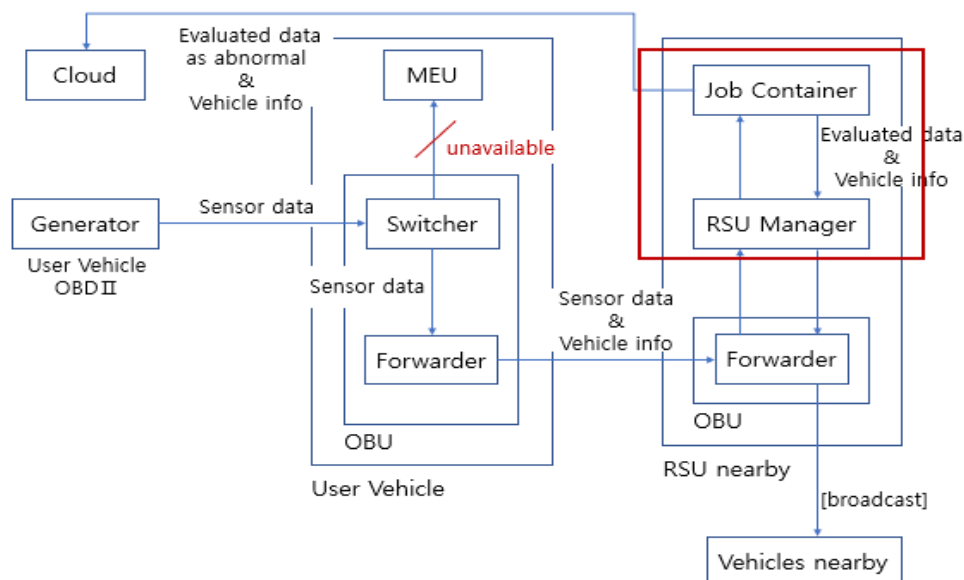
Cloud

Evaluated data as abnormal & Vehicle info

MEU

unavailable

Job Container

Evaluated data & Vehicle info

RSU Manager

Generator

User Vehicle OBDⅡ

Sensor data

Switcher

Sensor data

Forwarder

OBU

User Vehicle

Sensor data & Vehicle info

Forwarder

OBU

RSU nearby

[broadcast]

Vehicles nearby